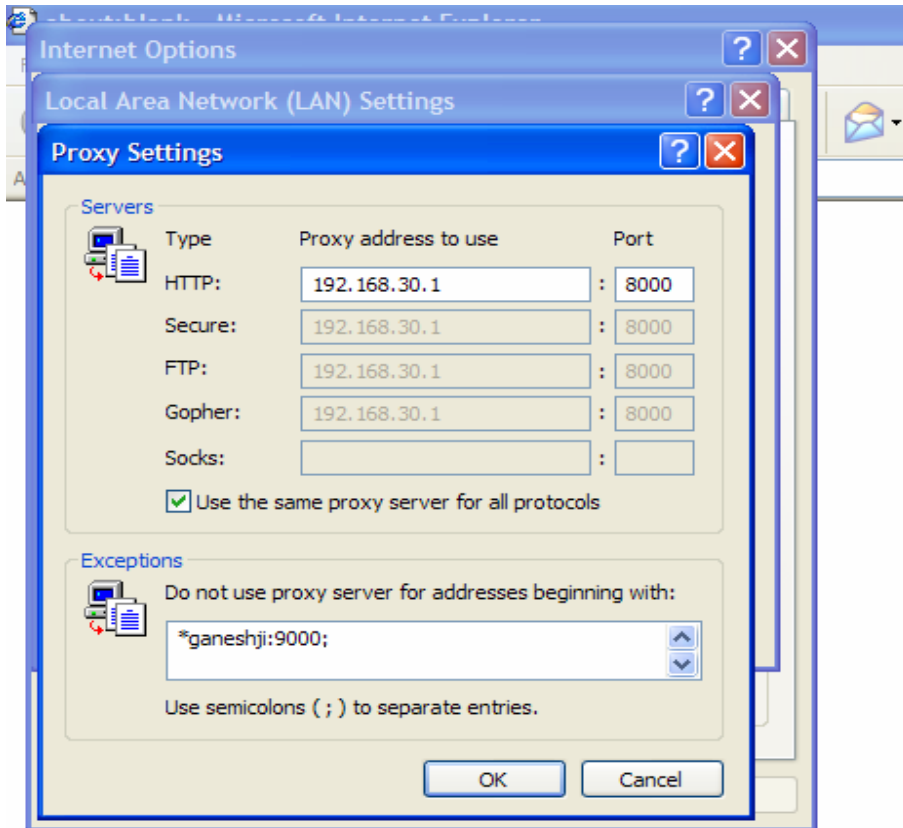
Internet Options
Local Area Network (LAN) Settings
Proxy Settings

Servers

| Type | Proxy address to use | | Port |
|---|---|---|---|
| HTTP: | 192.168.30.1 | : | 8000 |
| Secure: | 192.168.30.1 | : | 8000 |
| FTP: | 192.168.30.1 | : | 8000 |
| Gopher: | 192.168.30.1 | : | 8000 |
| Socks: | | : | |

Use the same proxy server for all protocols

Exceptions

Do not use proxy server for addresses beginning with:

*ganeshji:9000;

Use semicolons ( ; ) to separate entries.

OK Cancel